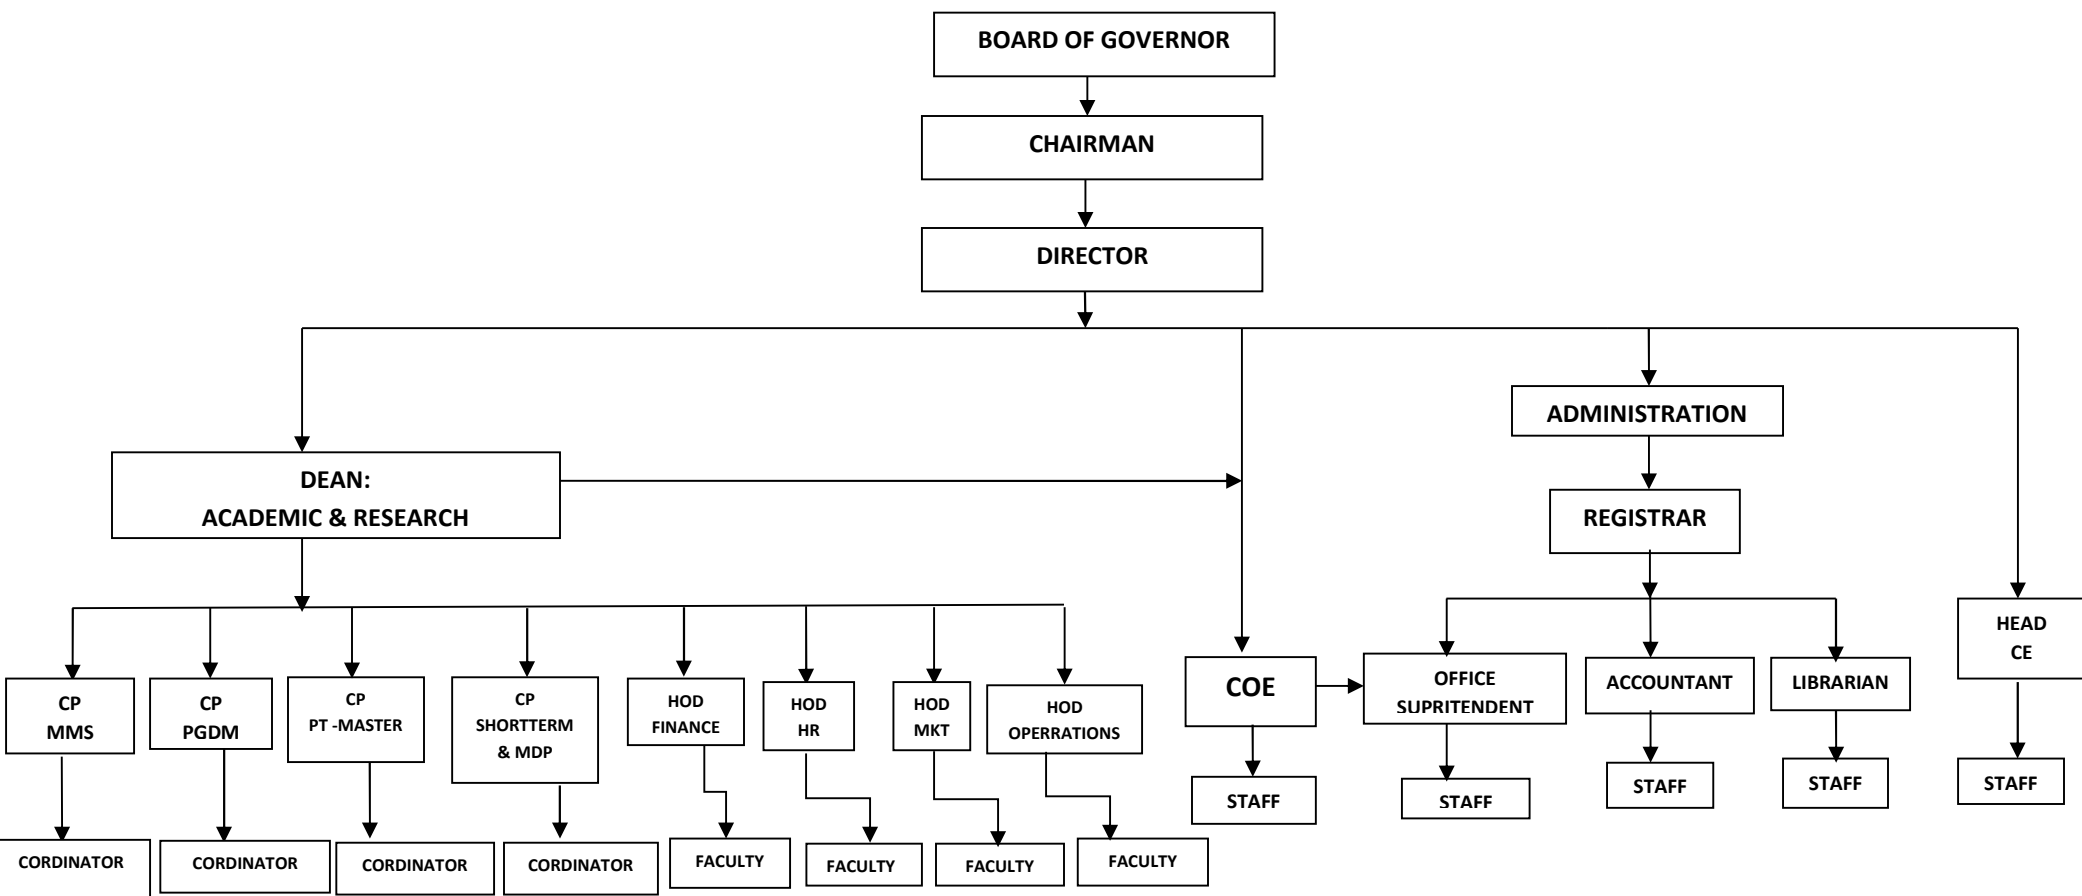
BOARD OF GOVERNOR

CHAIRMAN

DIRECTOR

DEAN:
ACADEMIC & RESEARCH

ADMINISTRATION

REGISTRAR

CP
MMS

CP
PGDM

CP
PT -MASTER

CP
SHORTTERM
& MDP

HOD
FINANCE

HOD
HR

HOD
MKT

HOD
OPERRATIONS

COE

OFFICE
SUPRITENDENT

ACCOUNTANT

LIBRARIAN

HEAD
CE

CORDINATOR

CORDINATOR

CORDINATOR

CORDINATOR

FACULTY

FACULTY

FACULTY

FACULTY

STAFF

STAFF

STAFF

STAFF

STAFF